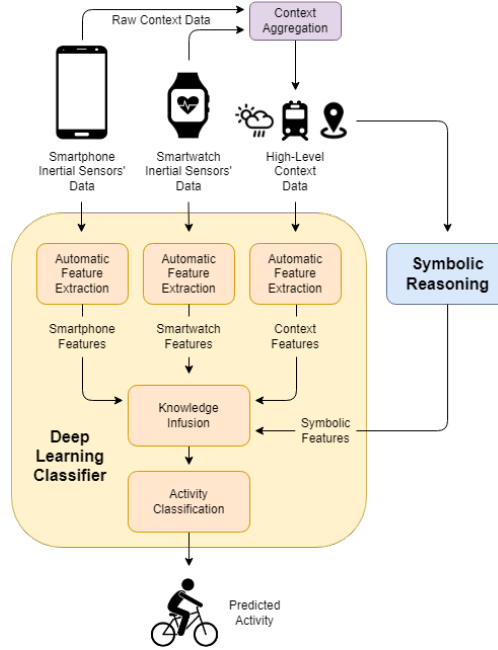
Raw Context Data

Context Aggregation

Smartphone Inertial Sensors' Data

Smartwatch Inertial Sensors' Data

High-Level Context Data

Automatic Feature Extraction

Automatic Feature Extraction

Automatic Feature Extraction

Symbolic Reasoning

Smartphone Features

Smartwatch Features

Context Features

Knowledge Infusion

Symbolic Features

Deep Learning Classifier

Activity Classification

Predicted Activity